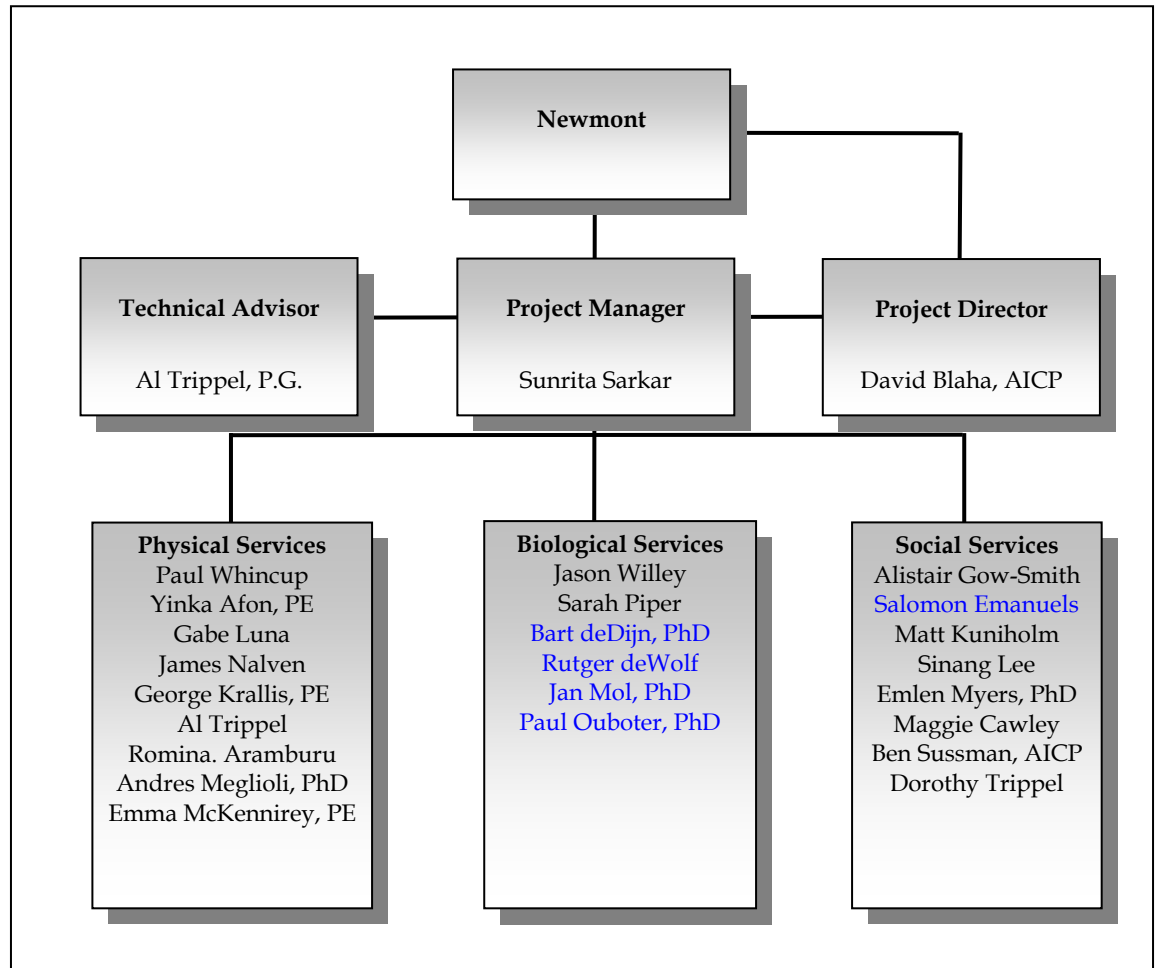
Newmont

Technical Advisor

Al Trippel, P.G.

Project Manager

Sunrita Sarkar

Project Director

David Blaha, AICP

Physical Services
Paul Whincup
Yinka Afon, PE
Gabe Luna
James Nalven
George Krallis, PE
Al Trippel
Romina. Aramburu
Andres Meglioli, PhD
Emma McKennirey, PE

Biological Services
Jason Willey
Sarah Piper
Bart deDijn, PhD
Rutger deWolf
Jan Mol, PhD
Paul Ouboter, PhD

Social Services
Alistair Gow-Smith
Salomon Emanuels
Matt Kuniholm
Sinang Lee
Emlen Myers, PhD
Maggie Cawley
Ben Sussman, AICP
Dorothy Trippel